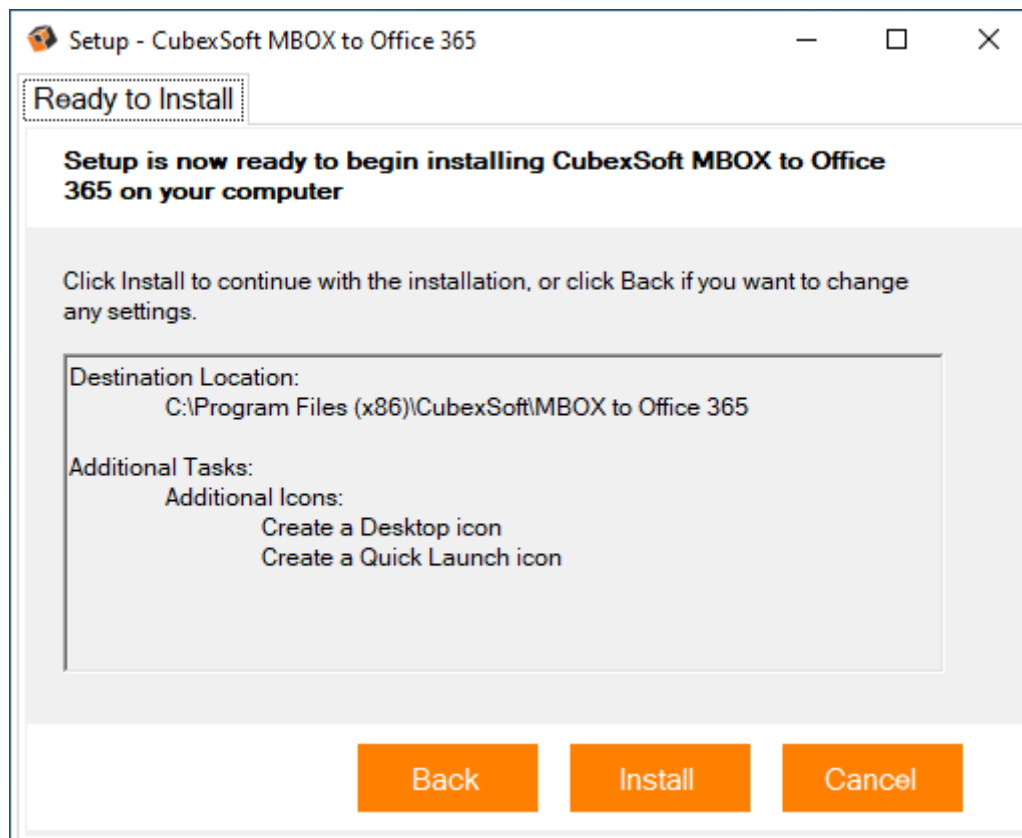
Setup - CubexSoft MBOX to Office 365

Ready to Install

Setup is now ready to begin installing CubexSoft MBOX to Office 365 on your computer

Click Install to continue with the installation, or click Back if you want to change any settings.

Destination Location:
C:\Program Files (x86)\CubexSoft\MBOX to Office 365

Additional Tasks:
Additional Icons:
Create a Desktop icon
Create a Quick Launch icon

Back Install Cancel